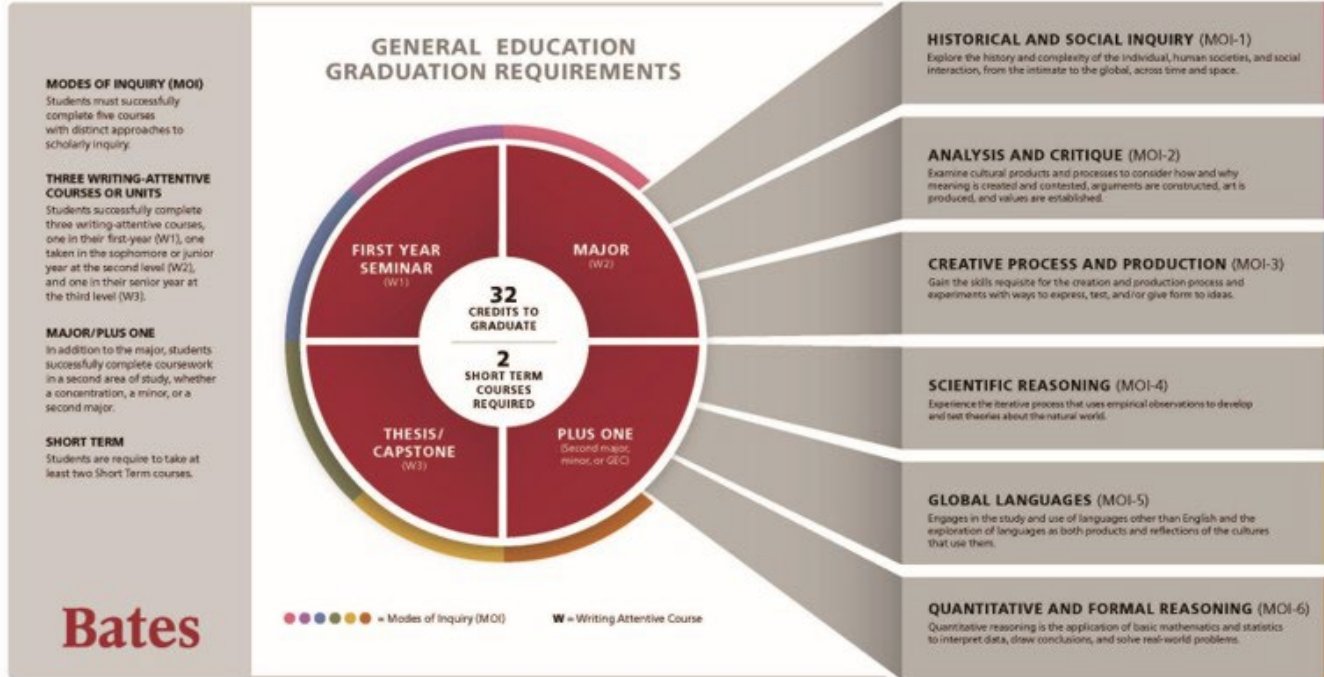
MODES OF INQUIRY (MOI)
Students must successfully complete five courses with distinct approaches to scholarly inquiry.

THREE WRITING-ATTENTIVE COURSES OR UNITS
Students successfully complete three writing-attentive courses, one in their first-year (W1), one taken in the sophomore or junior year at the second level (W2), and one in their senior year at the third level (W3).

MAJOR/PLUS ONE
In addition to the major, students successfully complete coursework in a second area of study, whether a concentration, a minor, or a second major.

SHORT TERM
Students are require to take at least two Short Term courses.

Bates

GENERAL EDUCATION GRADUATION REQUIREMENTS

FIRST YEAR SEMINAR (W1)

MAJOR (W2)

32 CREDITS TO GRADUATE

2 SHORT TERM COURSES REQUIRED

THESIS/ CAPSTONE (W3)

PLUS ONE (Second major, minor, or GEC)

= Modes of Inquiry (MOI)

W = Writing Attentive Course

HISTORICAL AND SOCIAL INQUIRY (MOI-1)
Explore the history and complexity of the individual, human societies, and social interaction, from the intimate to the global, across time and space.

ANALYSIS AND CRITIQUE (MOI-2)
Examine cultural products and processes to consider how and why meaning is created and contested, arguments are constructed, art is produced, and values are established.

CREATIVE PROCESS AND PRODUCTION (MOI-3)
Gain the skills requisite for the creation and production process and experiments with ways to express, test, and/or give form to ideas.

SCIENTIFIC REASONING (MOI-4)
Experience the iterative process that uses empirical observations to develop and test theories about the natural world.

GLOBAL LANGUAGES (MOI-5)
Engages in the study and use of languages other than English and the exploration of languages as both products and reflections of the cultures that use them.

QUANTITATIVE AND FORMAL REASONING (MOI-6)
Quantitative reasoning is the application of basic mathematics and statistics to interpret data, draw conclusions, and solve real-world problems.